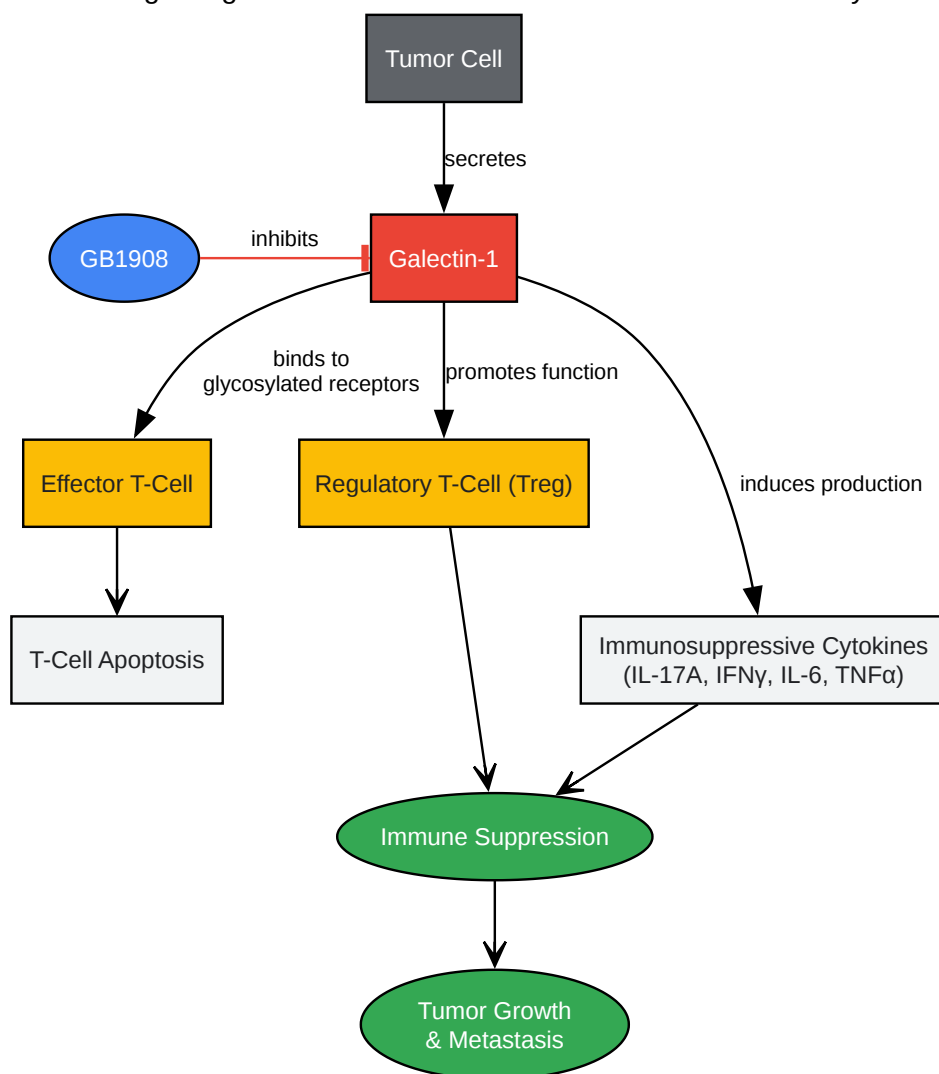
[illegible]

Tumor Cell

secretes

GB1908

inhibits

Galectin-1

binds to glycosylated receptors

promotes function

induces production

Effector T-Cell

Regulatory T-Cell (Treg)

T-Cell Apoptosis

Immunosuppressive Cytokines (IL-17A, IFNγ, IL-6, TNFα)

Immune Suppression

Tumor Growth & Metastasis